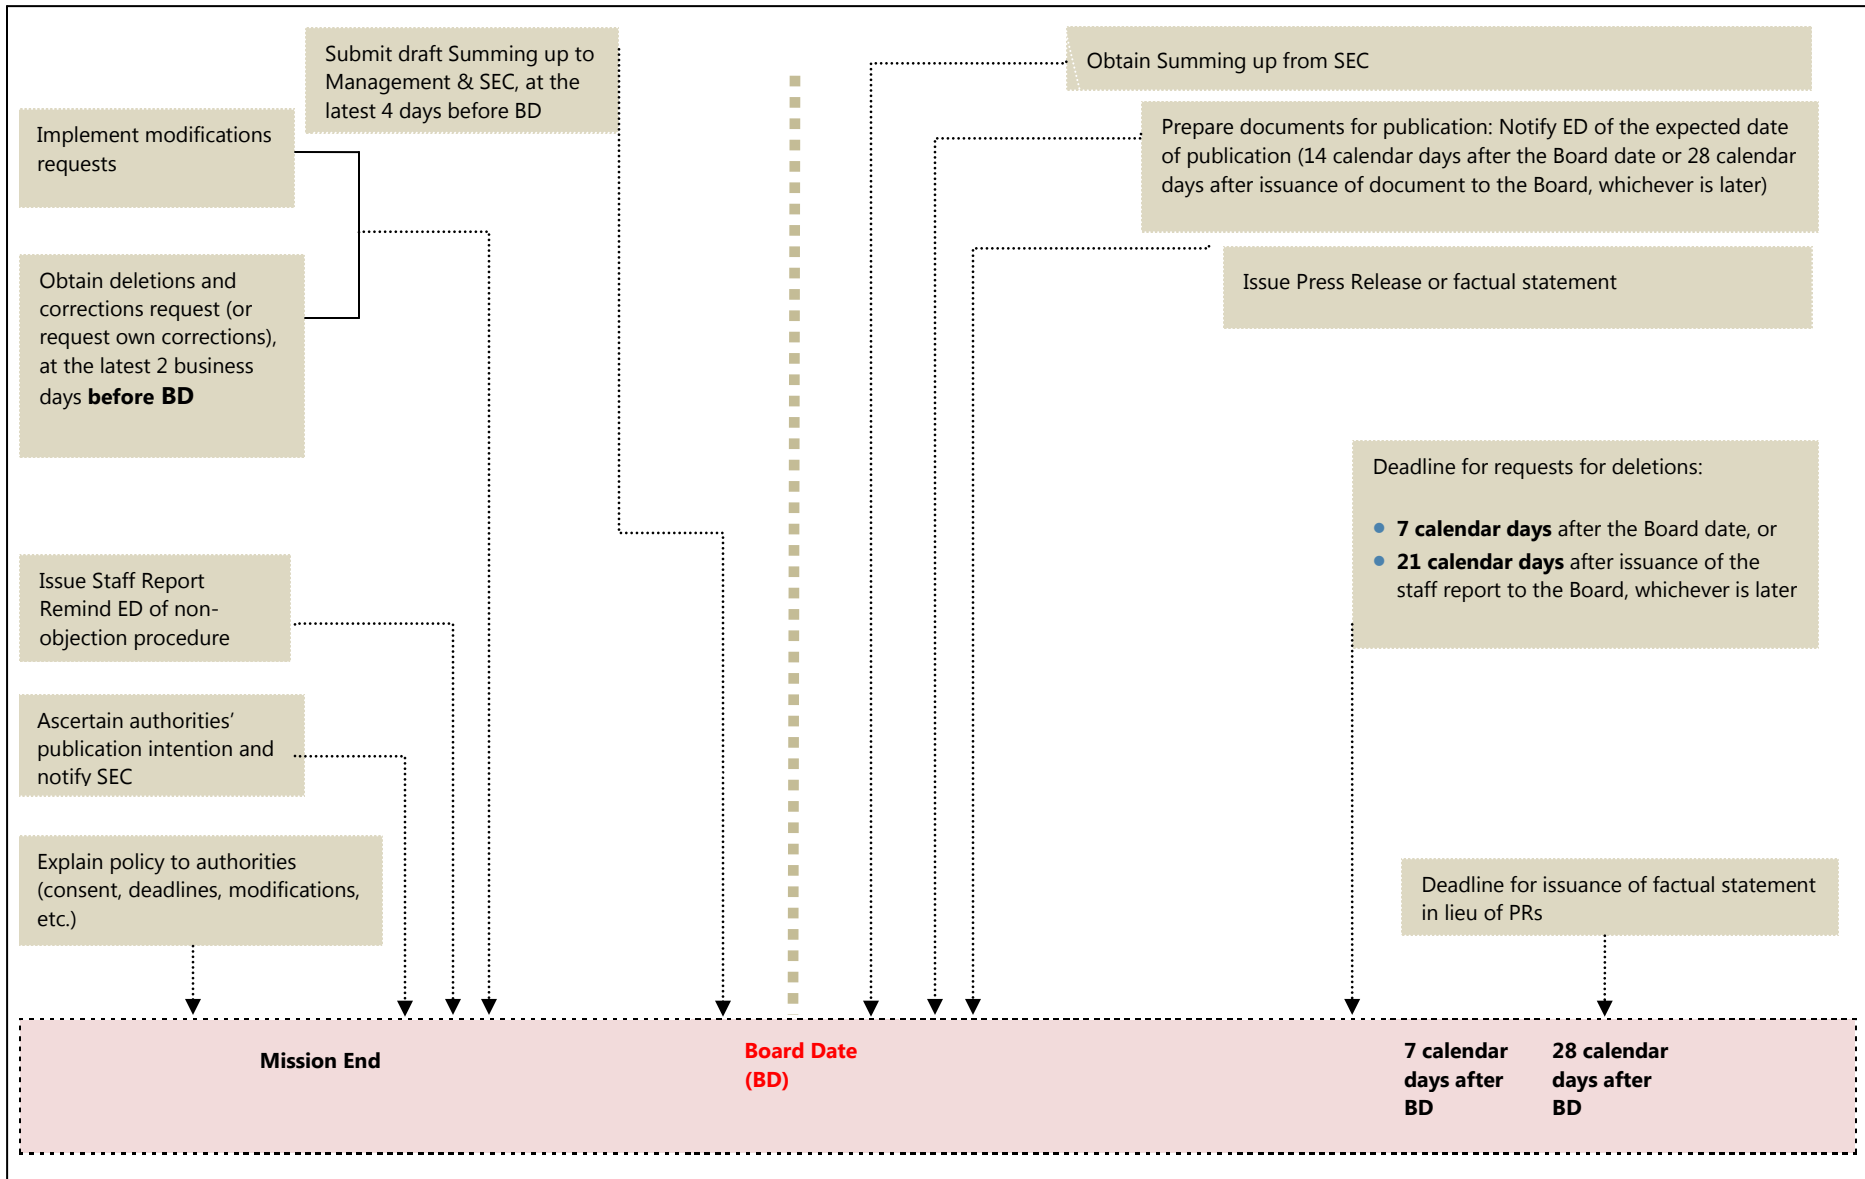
Submit draft Summing up to Management & SEC, at the latest 4 days before BD

Implement modifications requests

Obtain deletions and corrections request (or request own corrections), at the latest 2 business days **before BD**

Obtain Summing up from SEC

Prepare documents for publication: Notify ED of the expected date of publication (14 calendar days after the Board date or 28 calendar days after issuance of document to the Board, whichever is later)

Issue Press Release or factual statement

Deadline for requests for deletions:

- **7 calendar days** after the Board date, or
- **21 calendar days** after issuance of the staff report to the Board, whichever is later

Issue Staff Report Remind ED of non-objection procedure

Ascertain authorities' publication intention and notify SEC

Explain policy to authorities (consent, deadlines, modifications, etc.)

Deadline for issuance of factual statement in lieu of PRs

Mission End

Board Date (BD)

7 calendar days after BD

28 calendar days after BD